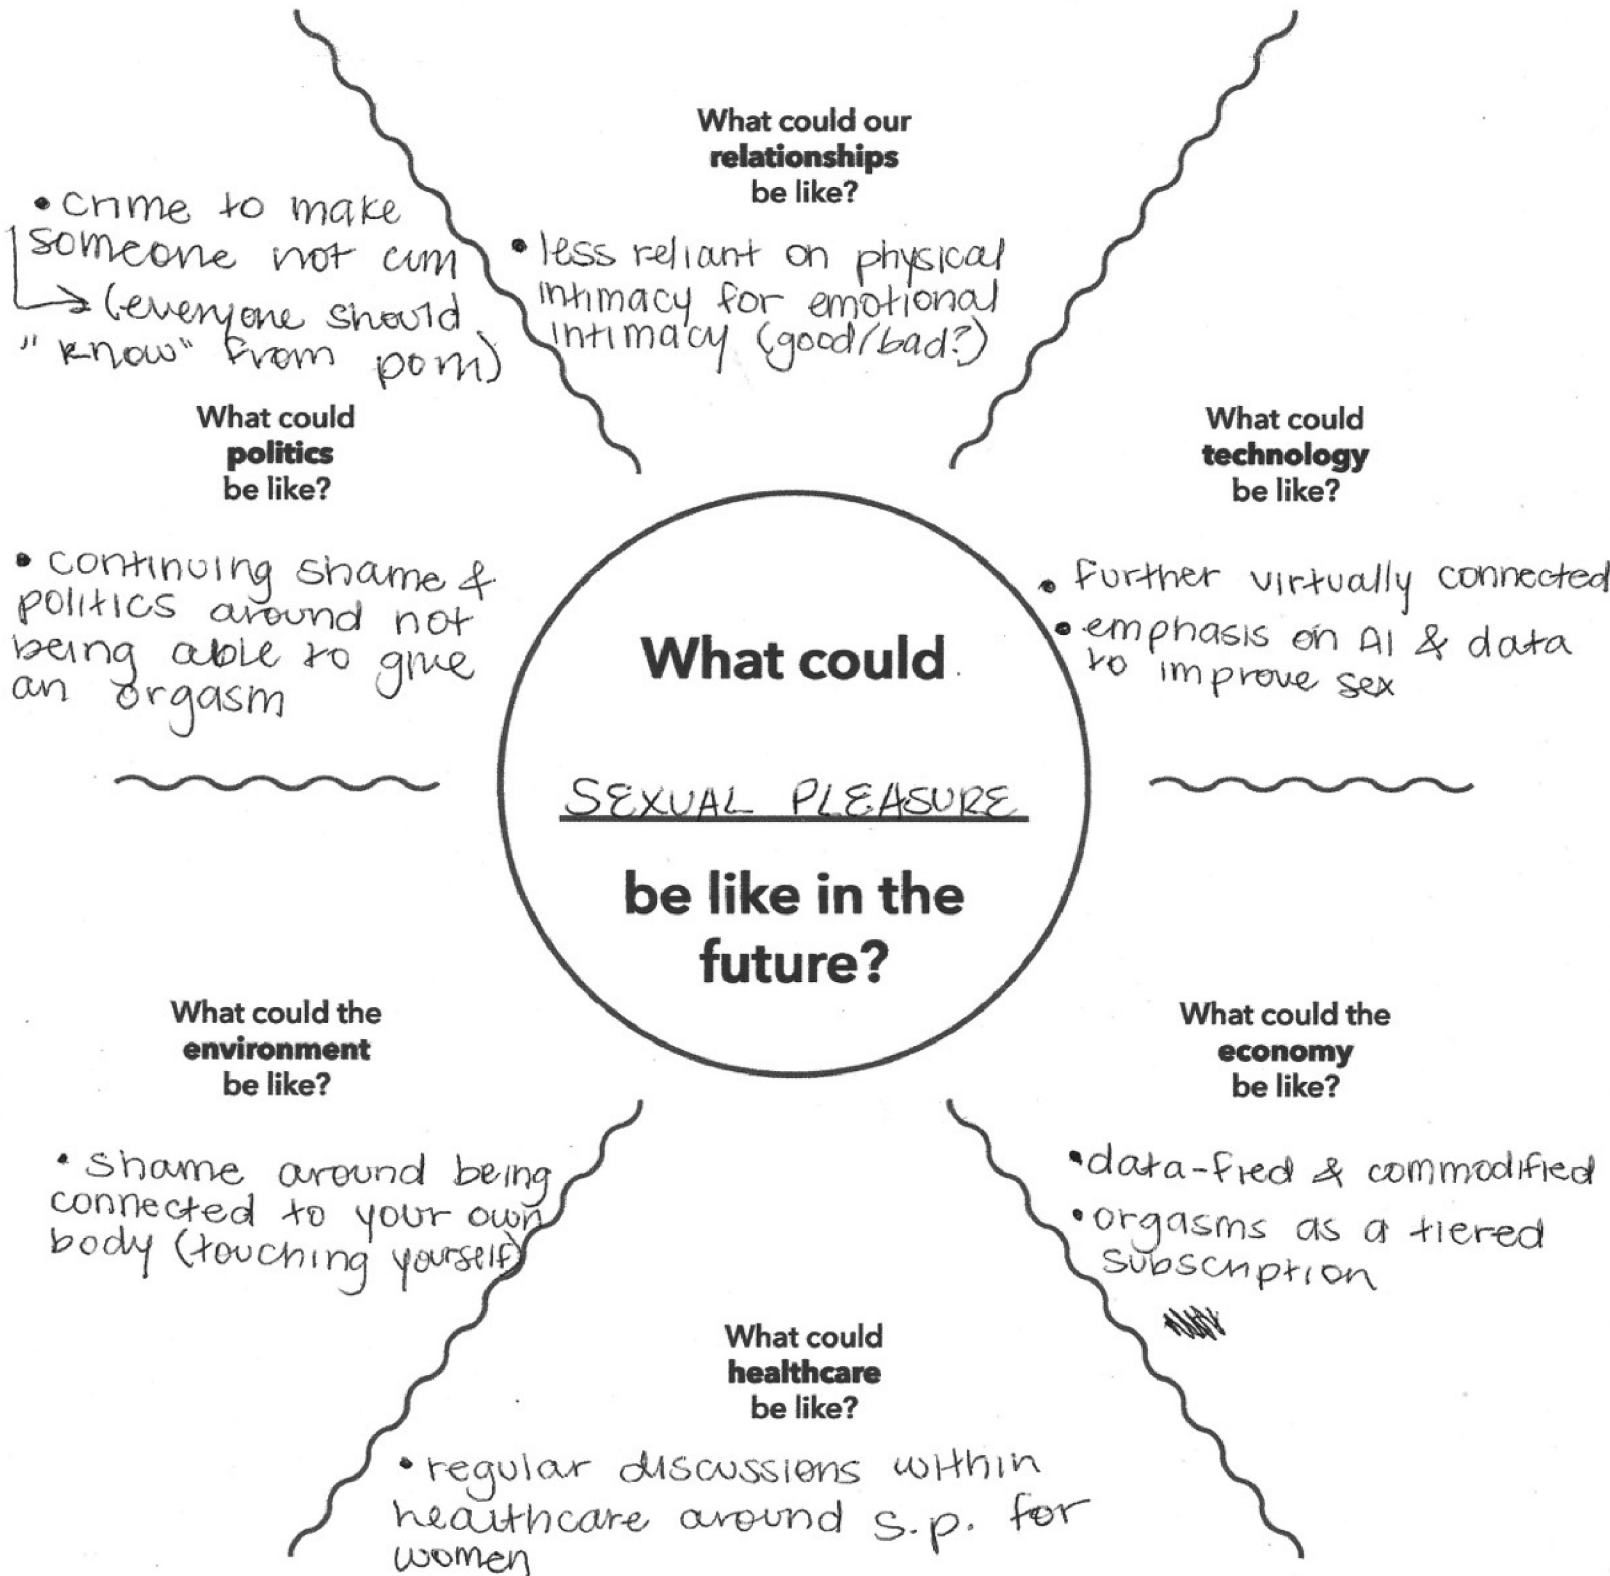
What could our relationships be like?

• less reliant on physical intimacy for emotional intimacy (good/bad?)

• crime to make someone not cum
→ (everyone should "know" from porn)

What could politics be like?

• continuing shame & politics around not being able to give an orgasm

What could technology be like?

• further virtually connected
• emphasis on AI & data to improve sex

What could

SEXUAL PLEASURE

be like in the future?

What could the environment be like?

• shame around being connected to your own body (touching yourself)

What could the economy be like?

• data-fied & commodified
• orgasms as a tiered subscription

What could healthcare be like?

• regular discussions within healthcare around s.p. for women